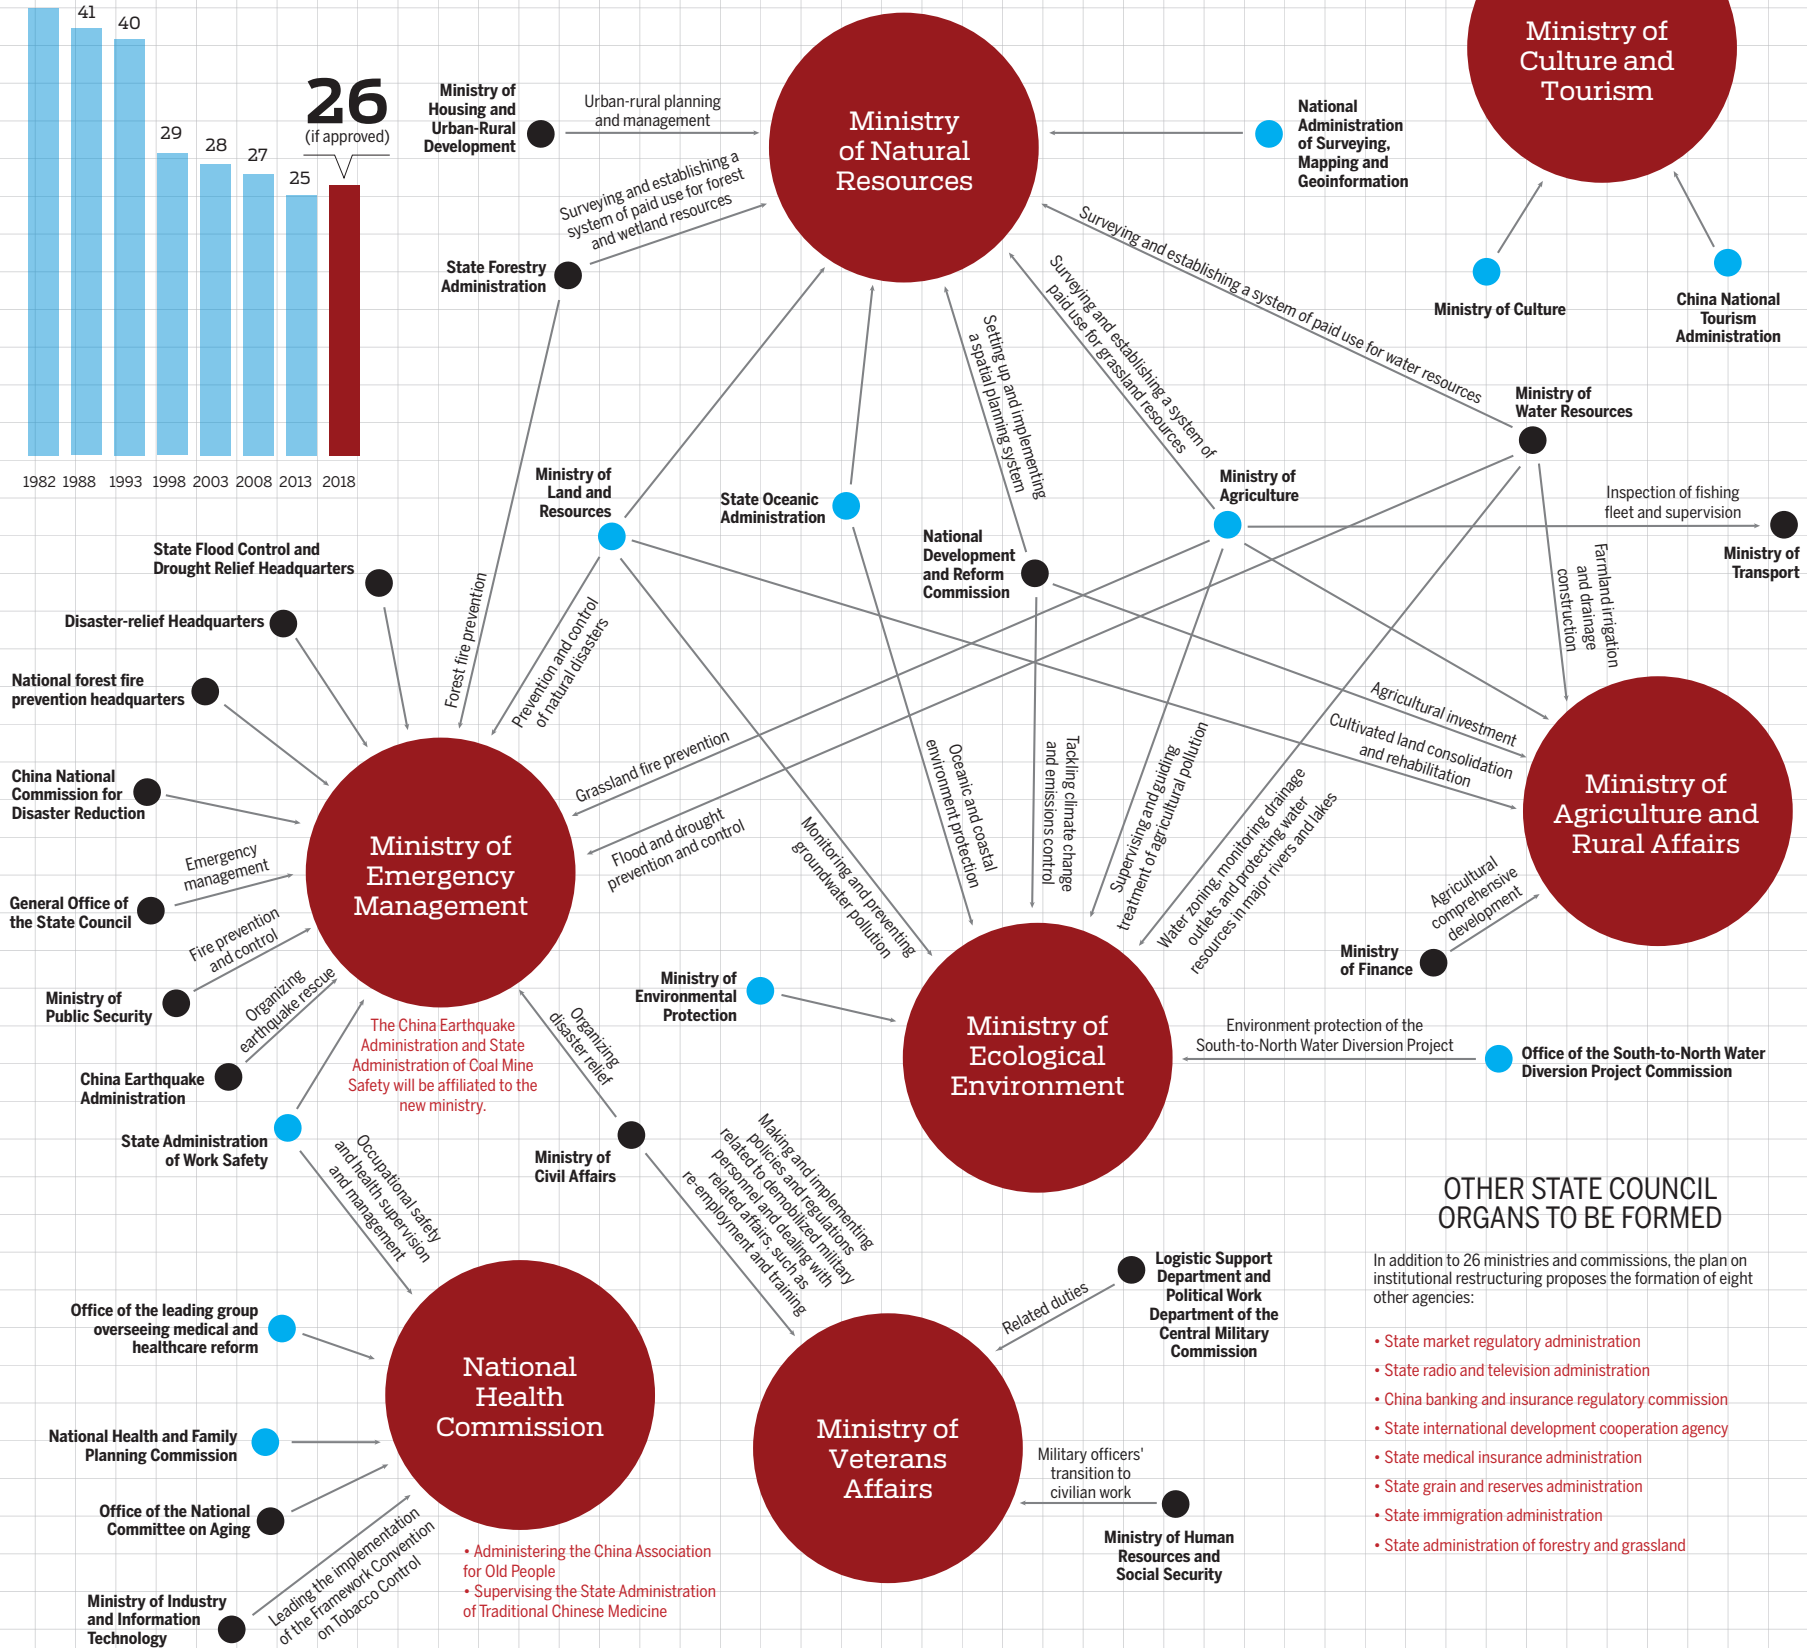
41 40 29 28 27 25

26
(if approved)

1982 1988 1993 1998 2003 2008 2013 2018

Ministry of Housing and Urban-Rural Development

Urban-rural planning and management

Ministry of Natural Resources

National Administration of Surveying, Mapping and Geoinformation

Ministry of Culture and Tourism

Ministry of Culture

China National Tourism Administration

Surveying and establishing a system of paid use for forest and wetland resources

State Forestry Administration

Surveying and establishing a system of paid use for water resources

Surveying and establishing a system of paid use for grassland resources

Setting up and implementing a spatial planning system

Ministry of Water Resources

Ministry of Agriculture

Inspection of fishing fleet and supervision

Ministry of Transport

Ministry of Land and Resources

State Oceanic Administration

National Development and Reform Commission

Farmland irrigation and drainage construction

State Flood Control and Drought Relief Headquarters

Disaster-relief Headquarters

National forest fire prevention headquarters

Forest fire prevention

Prevention and control of natural disasters

Agricultural investment

Cultivated land consolidation and rehabilitation

Ministry of Agriculture and Rural Affairs

China National Commission for Disaster Reduction

Grassland fire prevention

Flood and drought prevention and control

Ministry of Emergency Management

Emergency management

General Office of the State Council

Fire prevention and control

Ministry of Public Security

Organizing earthquake rescue

Monitoring and preventing groundwater pollution

Oceanic and coastal environment protection

Tackling climate change and emissions control

Supervising and guiding treatment of agricultural pollution

Water zoning, monitoring drainage outlets and protecting water resources in major rivers and lakes

Agricultural comprehensive development

Ministry of Finance

Ministry of Environmental Protection

Ministry of Ecological Environment

Environment protection of the South-to-North Water Diversion Project

Office of the South-to-North Water Diversion Project Commission

China Earthquake Administration

The China Earthquake Administration and State Administration of Coal Mine Safety will be affiliated to the new ministry.

Organizing disaster relief

State Administration of Work Safety

Ministry of Civil Affairs

Occupational safety and health supervision and management

Making and implementing policies and regulations related to demobilized military personnel and dealing with related affairs such as re-employment and training

OTHER STATE COUNCIL ORGANS TO BE FORMED

In addition to 26 ministries and commissions, the plan on institutional restructuring proposes the formation of eight other agencies:

• State market regulatory administration
• State radio and television administration
• China banking and insurance regulatory commission
• State international development cooperation agency
• State medical insurance administration
• State grain and reserves administration
• State immigration administration
• State administration of forestry and grassland

Logistic Support Department and Political Work Department of the Central Military Commission

Related duties

Office of the leading group overseeing medical and healthcare reform

National Health Commission

Ministry of Veterans Affairs

National Health and Family Planning Commission

Military officers' transition to civilian work

Office of the National Committee on Aging

Ministry of Human Resources and Social Security

• Administering the China Association for Old People
• Supervising the State Administration of Traditional Chinese Medicine

Ministry of Industry and Information Technology

Leading the implementation of the Framework Convention on Tobacco Control